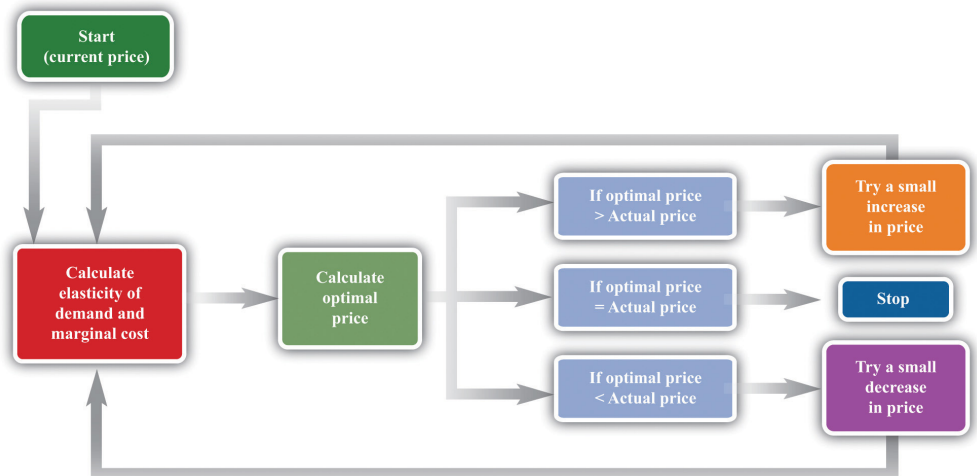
Start (current price)

Calculate elasticity of demand and marginal cost

Calculate optimal price

If optimal price > Actual price

If optimal price = Actual price

If optimal price < Actual price

Try a small increase in price

Stop

Try a small decrease in price